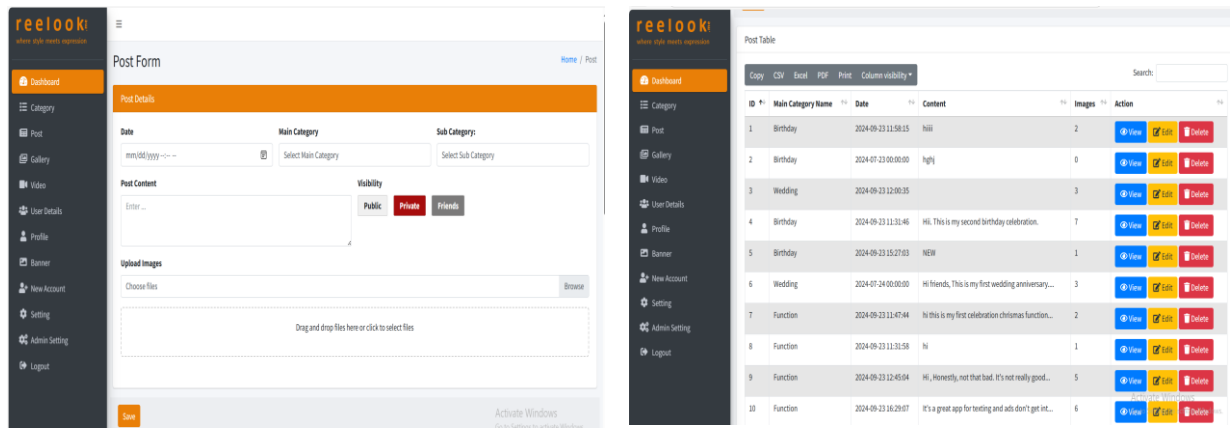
reelook
where style meets expression

Dashboard
Category
Post
Gallery
Video
User Details
Profile
Banner
New Account
Setting
Admin Setting
Logout

≡

Post Form

Home / Post

Post Details

Date
mm/dd/yyyy --:-- --

Main Category
Select Main Category

Sub Category:
Select Sub Category

Post Content
Enter ...

Visibility
Public Private Friends

Upload Images
Choose files Browse

Drag and drop files here or click to select files

Save

Activate Windows
Go to Settings to activate Windows.

reelook
where style meets expression

Dashboard
Category
Post
Gallery
Video
User Details
Profile
Banner
New Account
Setting
Admin Setting
Logout

Post Table

Copy CSV Excel PDF Print Column visibility ▾

Search:

| ID | Main Category Name | Date | Content | Images | Action |
|---|---|---|---|---|---|
| 1 | Birthday | 2024-09-23 11:58:15 | hiiii | 2 | View Edit Delete |
| 2 | Birthday | 2024-07-23 00:00:00 | hghj | 0 | View Edit Delete |
| 3 | Wedding | 2024-09-23 12:00:35 | | 3 | View Edit Delete |
| 4 | Birthday | 2024-09-23 11:31:46 | Hii. This is my second birthday celebration. | 7 | View Edit Delete |
| 5 | Birthday | 2024-09-23 15:27:03 | NEW | 1 | View Edit Delete |
| 6 | Wedding | 2024-07-24 00:00:00 | Hi friends, This is my first wedding anniversary.... | 3 | View Edit Delete |
| 7 | Function | 2024-09-23 11:47:44 | hi this is my first celebration chrismas function... | 2 | View Edit Delete |
| 8 | Function | 2024-09-23 11:31:58 | hi | 1 | View Edit Delete |
| 9 | Function | 2024-09-23 12:45:04 | Hii , Honestly, not that bad. It's not really good... | 5 | View Edit Delete |
| 10 | Function | 2024-09-23 16:29:07 | It's a great app for texting and ads don't get int... | 6 | View Edit Delete |

Activate Windows